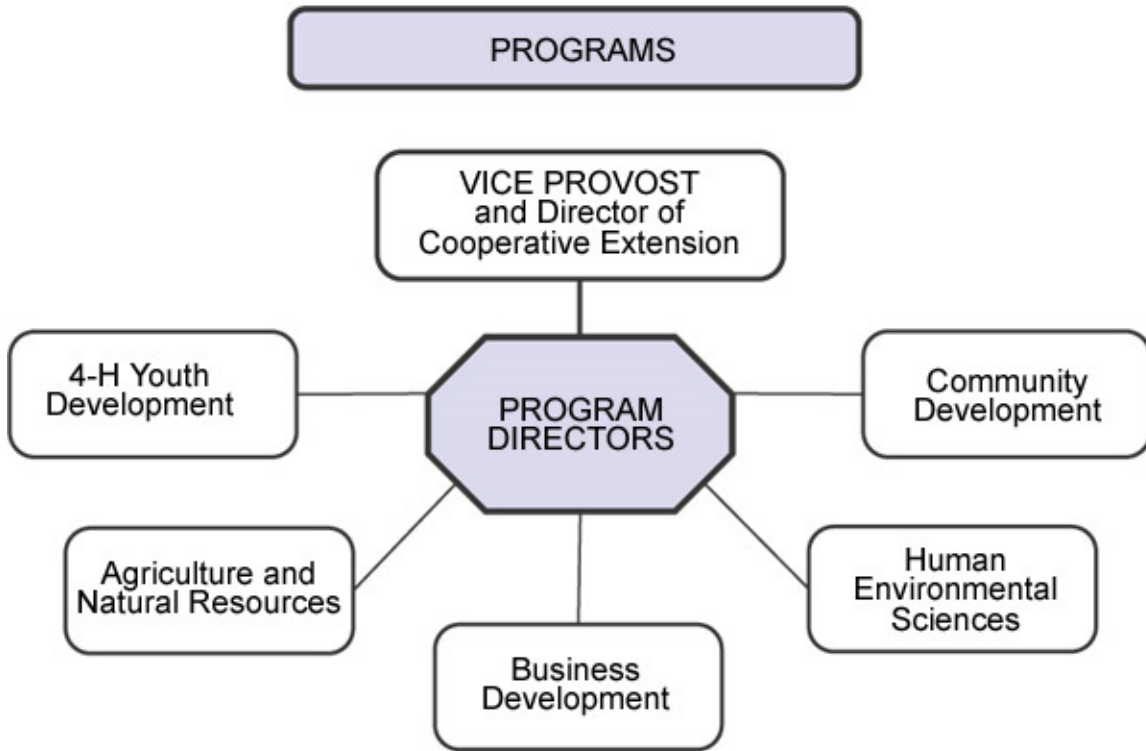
PROGRAMS

VICE PROVOST and Director of Cooperative Extension

4-H Youth Development

PROGRAM DIRECTORS

Community Development

Agriculture and Natural Resources

Human Environmental Sciences

Business Development